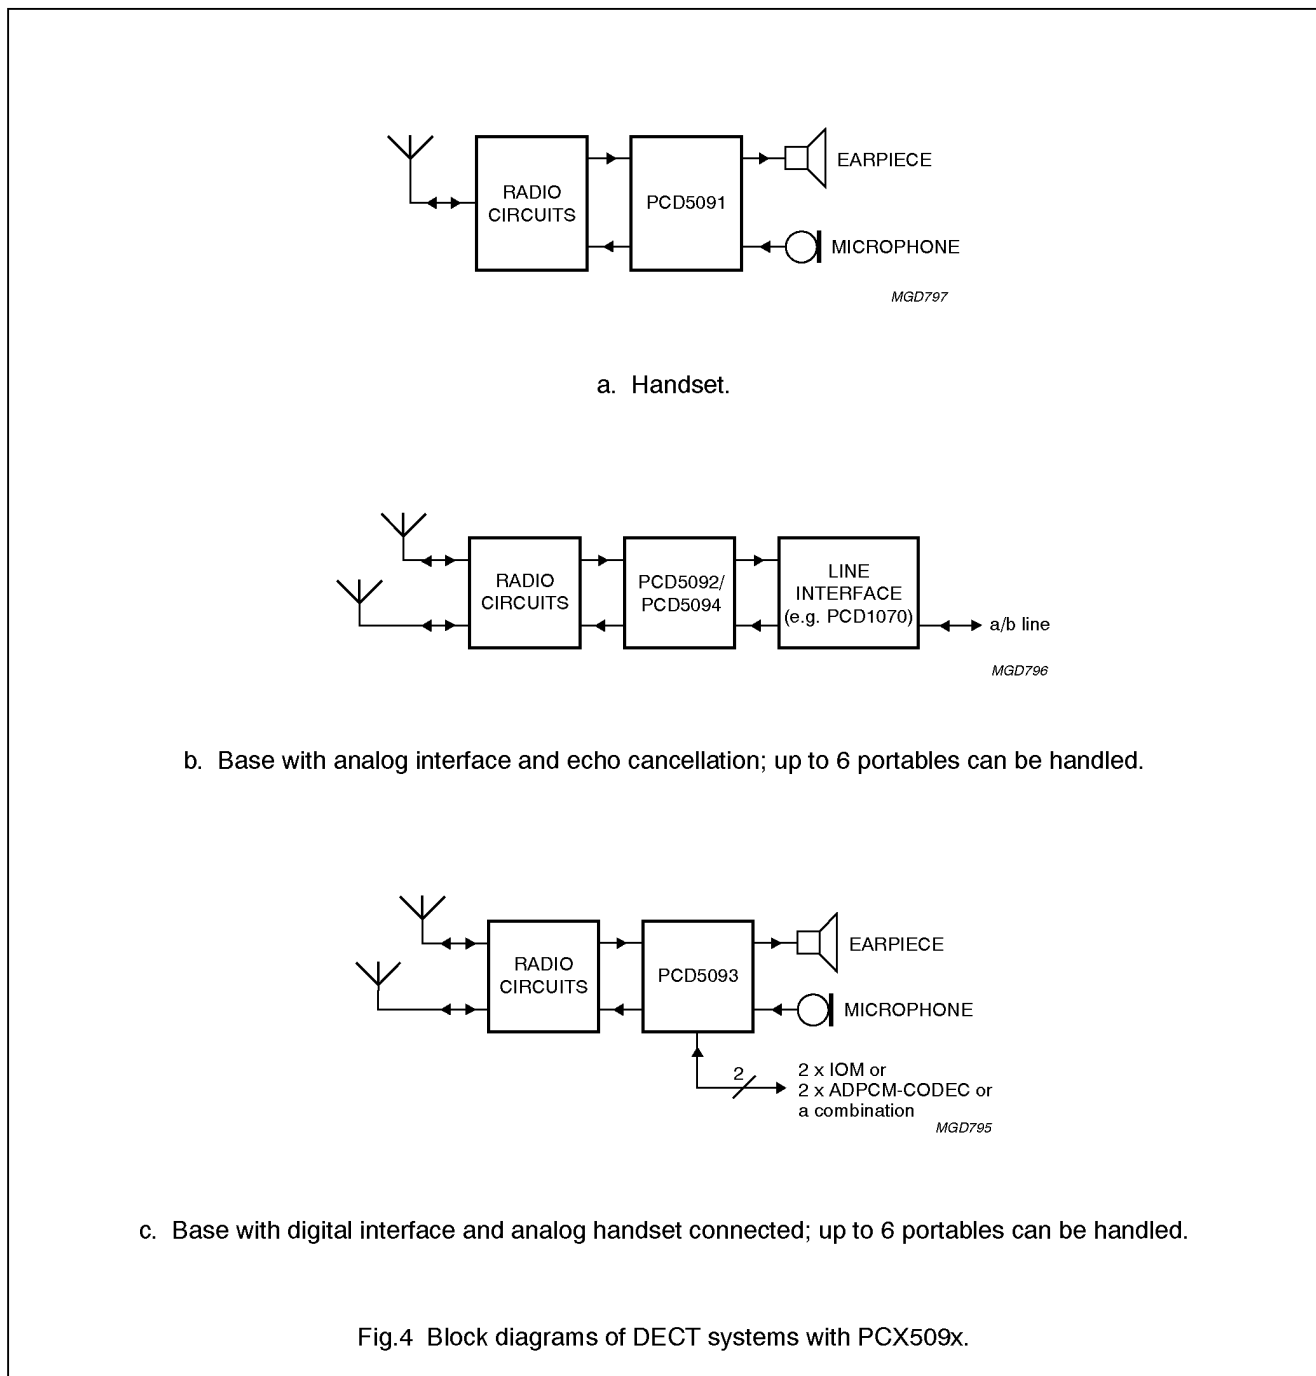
RADIO CIRCUITS

PCD5091

EARPIECE

MICROPHONE

MGD797

a. Handset.

RADIO CIRCUITS

PCD5092/ PCD5094

LINE INTERFACE (e.g. PCD1070)

a/b line

MGD796

b. Base with analog interface and echo cancellation; up to 6 portables can be handled.

RADIO CIRCUITS

PCD5093

EARPIECE

MICROPHONE

2

2 x IOM or
2 x ADPCM-CODEC or
a combination

MGD795

c. Base with digital interface and analog handset connected; up to 6 portables can be handled.

Fig.4 Block diagrams of DECT systems with PCX509x.